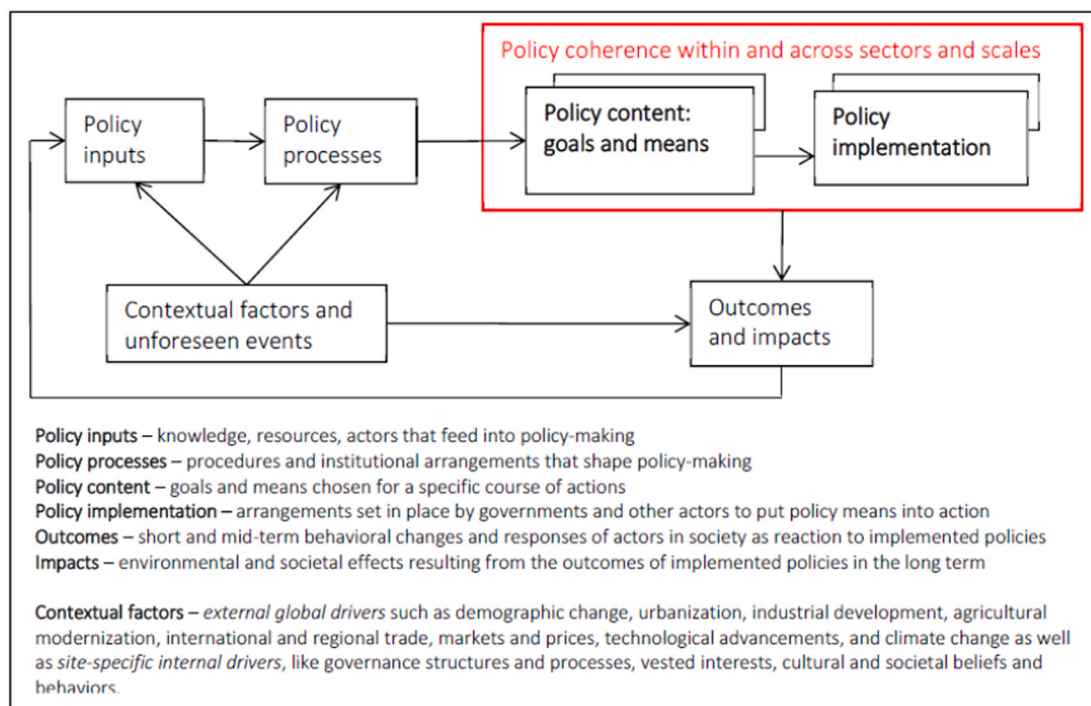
Policy inputs

Policy processes

Policy coherence within and across sectors and scales

Policy content: goals and means

Policy implementation

Contextual factors and unforeseen events

Outcomes and impacts

**Policy inputs** – knowledge, resources, actors that feed into policy-making
**Policy processes** – procedures and institutional arrangements that shape policy-making
**Policy content** – goals and means chosen for a specific course of actions
**Policy implementation** – arrangements set in place by governments and other actors to put policy means into action
**Outcomes** – short and mid-term behavioral changes and responses of actors in society as reaction to implemented policies
**Impacts** – environmental and societal effects resulting from the outcomes of implemented policies in the long term

**Contextual factors** – *external global drivers* such as demographic change, urbanization, industrial development, agricultural modernization, international and regional trade, markets and prices, technological advancements, and climate change as well as *site-specific internal drivers*, like governance structures and processes, vested interests, cultural and societal beliefs and behaviors.